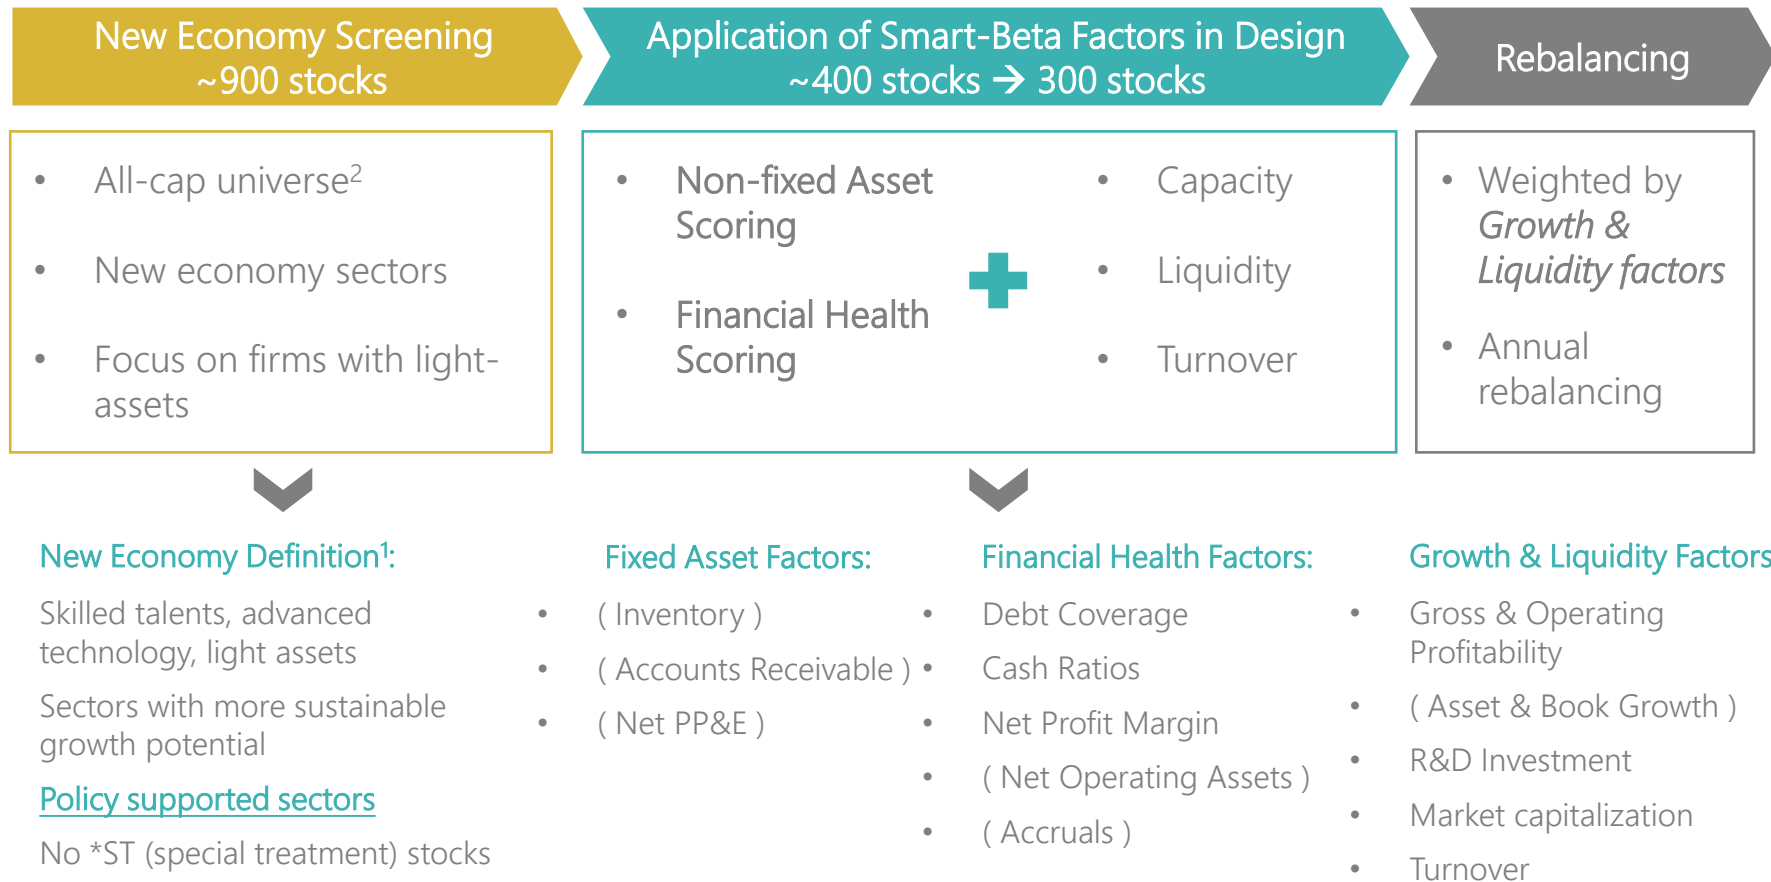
New Economy Screening
~900 stocks

Application of Smart-Beta Factors in Design
~400 stocks → 300 stocks

Rebalancing

- All-cap universe$^2$
- New economy sectors
- Focus on firms with light-assets

- Non-fixed Asset Scoring
- Financial Health Scoring

- Capacity
- Liquidity
- Turnover

- Weighted by *Growth & Liquidity factors*
- Annual rebalancing

New Economy Definition$^1$:

Skilled talents, advanced technology, light assets

Sectors with more sustainable growth potential

Policy supported sectors

No *ST (special treatment) stocks

Fixed Asset Factors:

- ( Inventory )
- ( Accounts Receivable )
- ( Net PP&E )

Financial Health Factors:

- Debt Coverage
- Cash Ratios
- Net Profit Margin
- ( Net Operating Assets )
- ( Accruals )

Growth & Liquidity Factors

- Gross & Operating Profitability
- ( Asset & Book Growth )
- R&D Investment
- Market capitalization
- Turnover